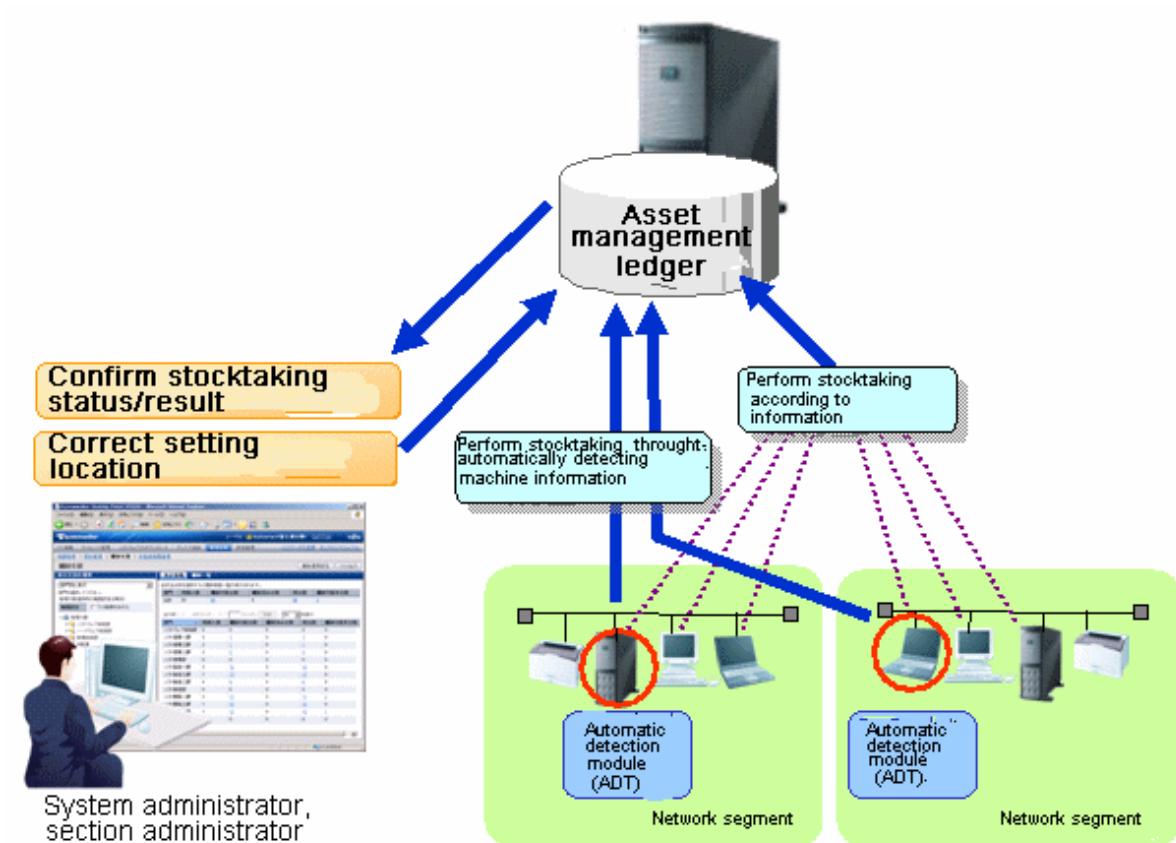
Asset management ledger

Confirm stocktaking status/result

Correct setting location

Perform stocktaking throught automatically detecting machine information

Perform stocktaking according to information

Automatic detection module (ADT)

Automatic detection module (ADT)

Network segment

Network segment

System administrator, section administrator